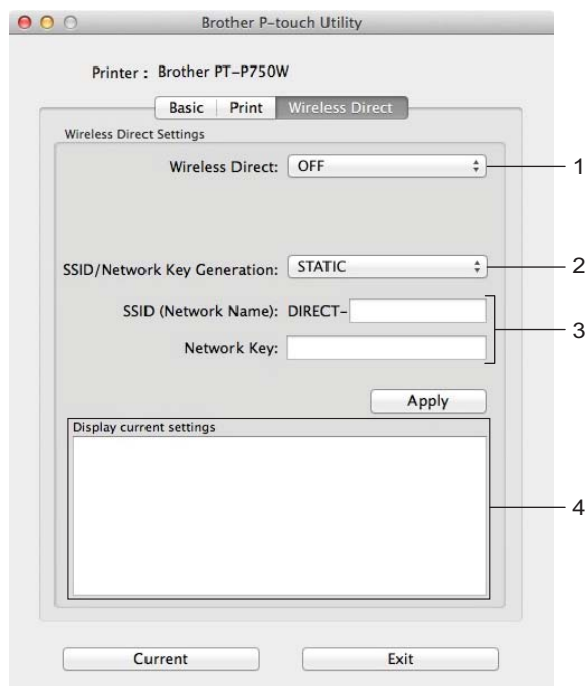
Brother P-touch Utility

Printer : Brother PT-P750W

Basic | Print | Wireless Direct

Wireless Direct Settings

Wireless Direct: OFF

1

SSID/Network Key Generation: STATIC

2

SSID (Network Name): DIRECT-

Network Key:

3

Apply

Display current settings

4

Current

Exit